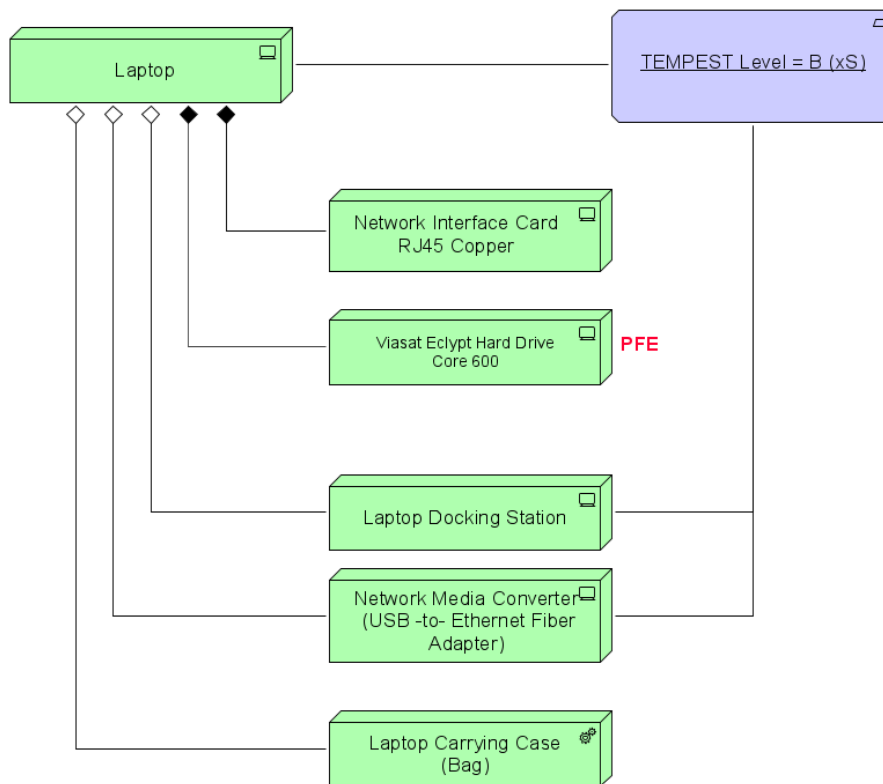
Laptop

TEMPEST Level = B (xS)

Network Interface Card RJ45 Copper

Viasat Eclypt Hard Drive Core 600

PFE

Laptop Docking Station

Network Media Converter (USB -to- Ethernet Fiber Adapter)

Laptop Carrying Case (Bag)